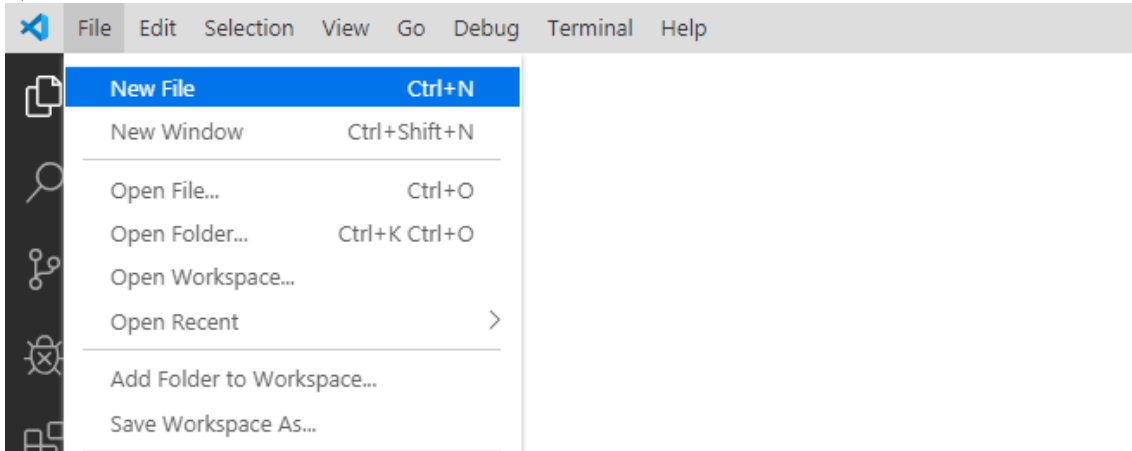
File Edit Selection View Go Debug Terminal Help

New File Ctrl+N
New Window Ctrl+Shift+N

Open File... Ctrl+O
Open Folder... Ctrl+K Ctrl+O
Open Workspace...
Open Recent

Add Folder to Workspace...
Save Workspace As...